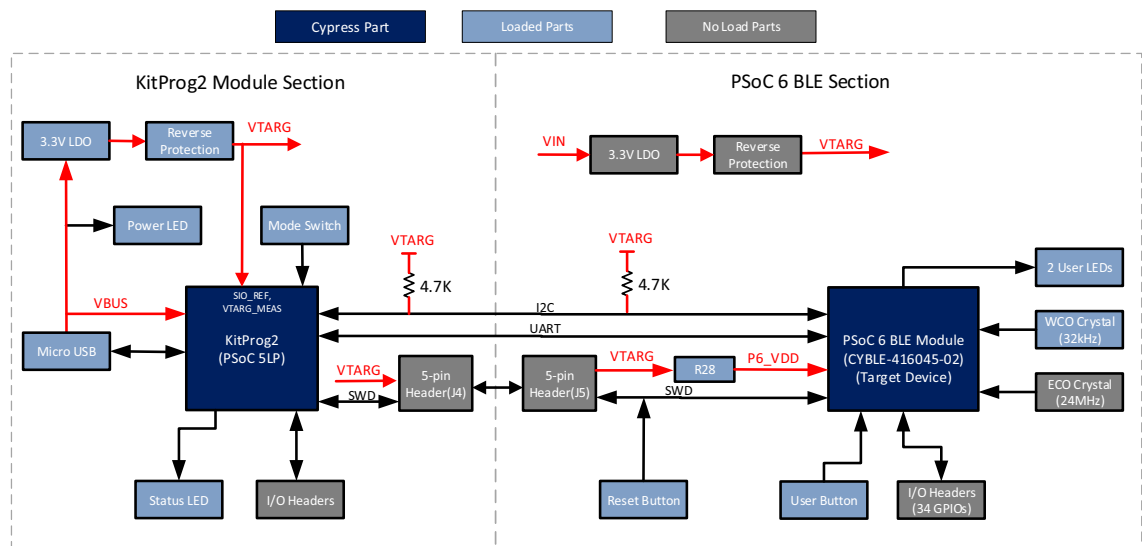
Cypress Part
Loaded Parts
No Load Parts

KitProg2 Module Section

3.3V LDO
Reverse Protection
VTARG
Power LED
Mode Switch
VTARG
4.7K
VBUS
Micro USB
SIO_REF, VTARG_MEAS
KitProg2 (PSoC 5LP)
VTARG
SWD
5-pin Header(J4)
Status LED
I/O Headers

PSoC 6 BLE Section

VIN
3.3V LDO
Reverse Protection
VTARG
VTARG
4.7K
I2C
UART
2 User LEDs
PSoC 6 BLE Module (CYBLE-416045-02) (Target Device)
WCO Crystal (32kHz)
ECO Crystal (24MHz)
5-pin Header(J5)
VTARG
R28
P6_VDD
SWD
Reset Button
User Button
I/O Headers (34 GPIOs)